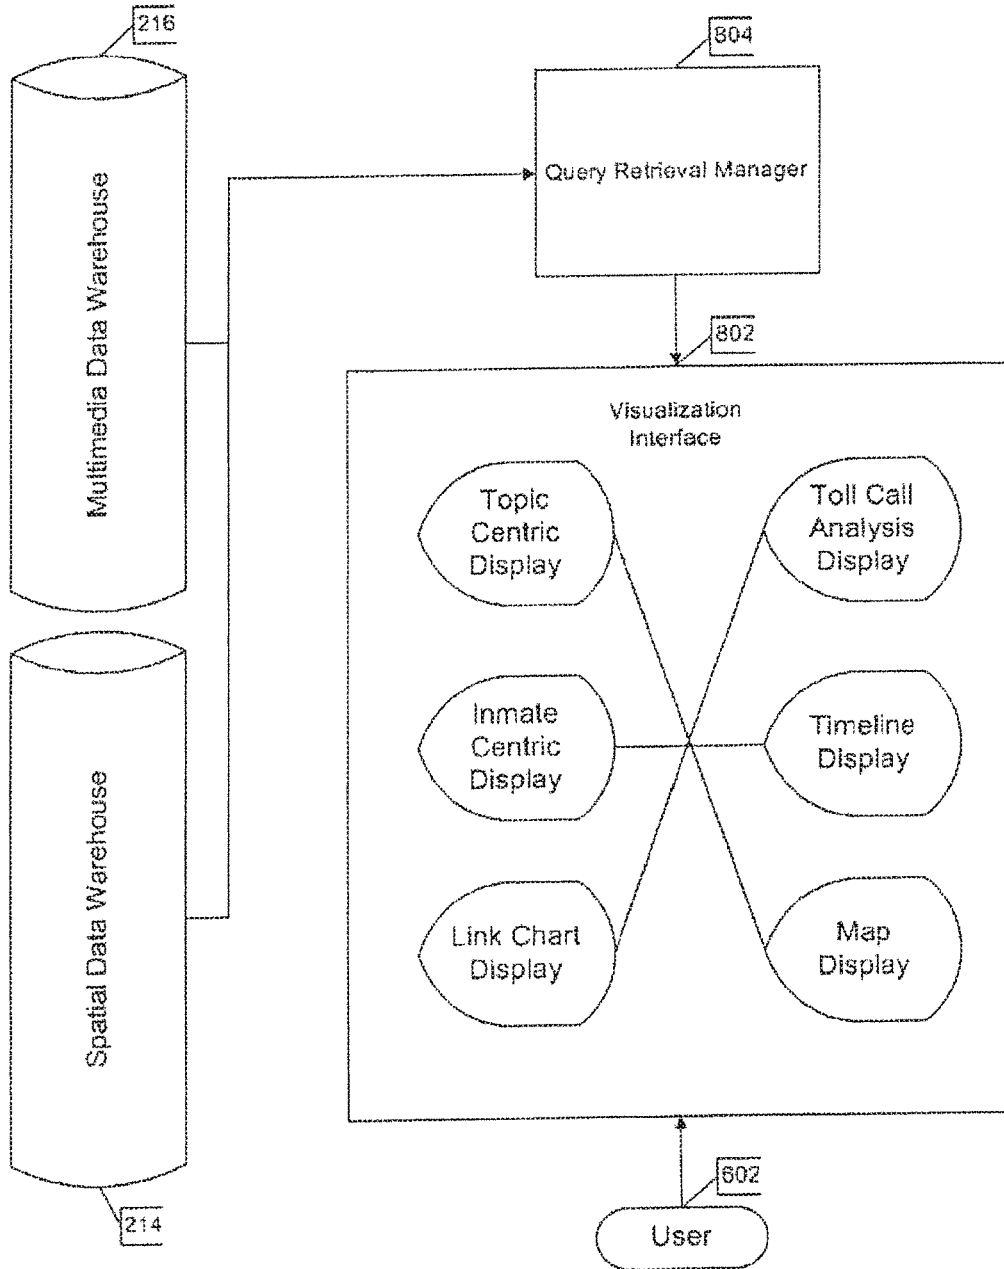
216

Multimedia Data Warehouse

804

Query Retrieval Manager

802

Visualization Interface

Topic Centric Display

Toll Call Analysis Display

Inmate Centric Display

Timeline Display

Spatial Data Warehouse

Link Chart Display

Map Display

602

214

User